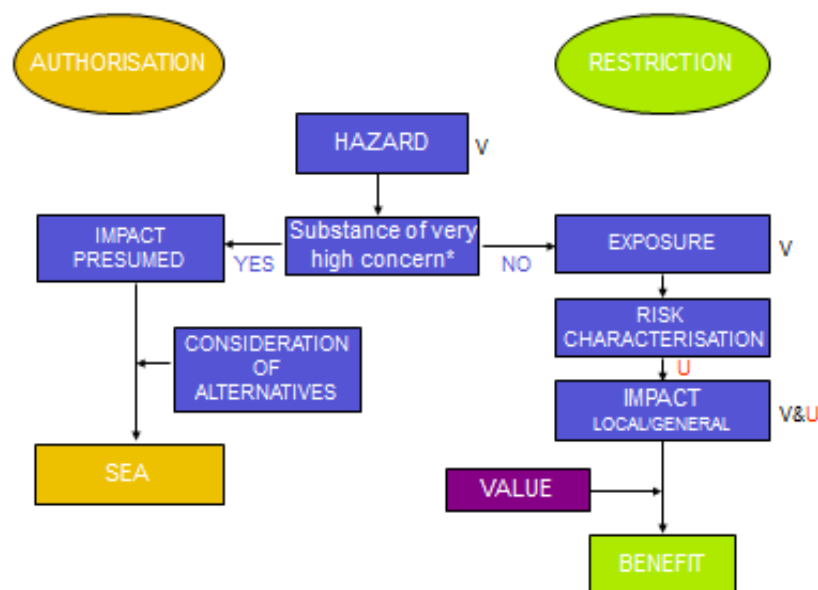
AUTHORISATION

RESTRICTION

HAZARD

V

IMPACT PRESUMED

YES

Substance of very high concern*

NO

EXPOSURE

V

CONSIDERATION OF ALTERNATIVES

RISK CHARACTERISATION

U

IMPACT LOCAL/GENERAL

V&U

SEA

VALUE

BENEFIT